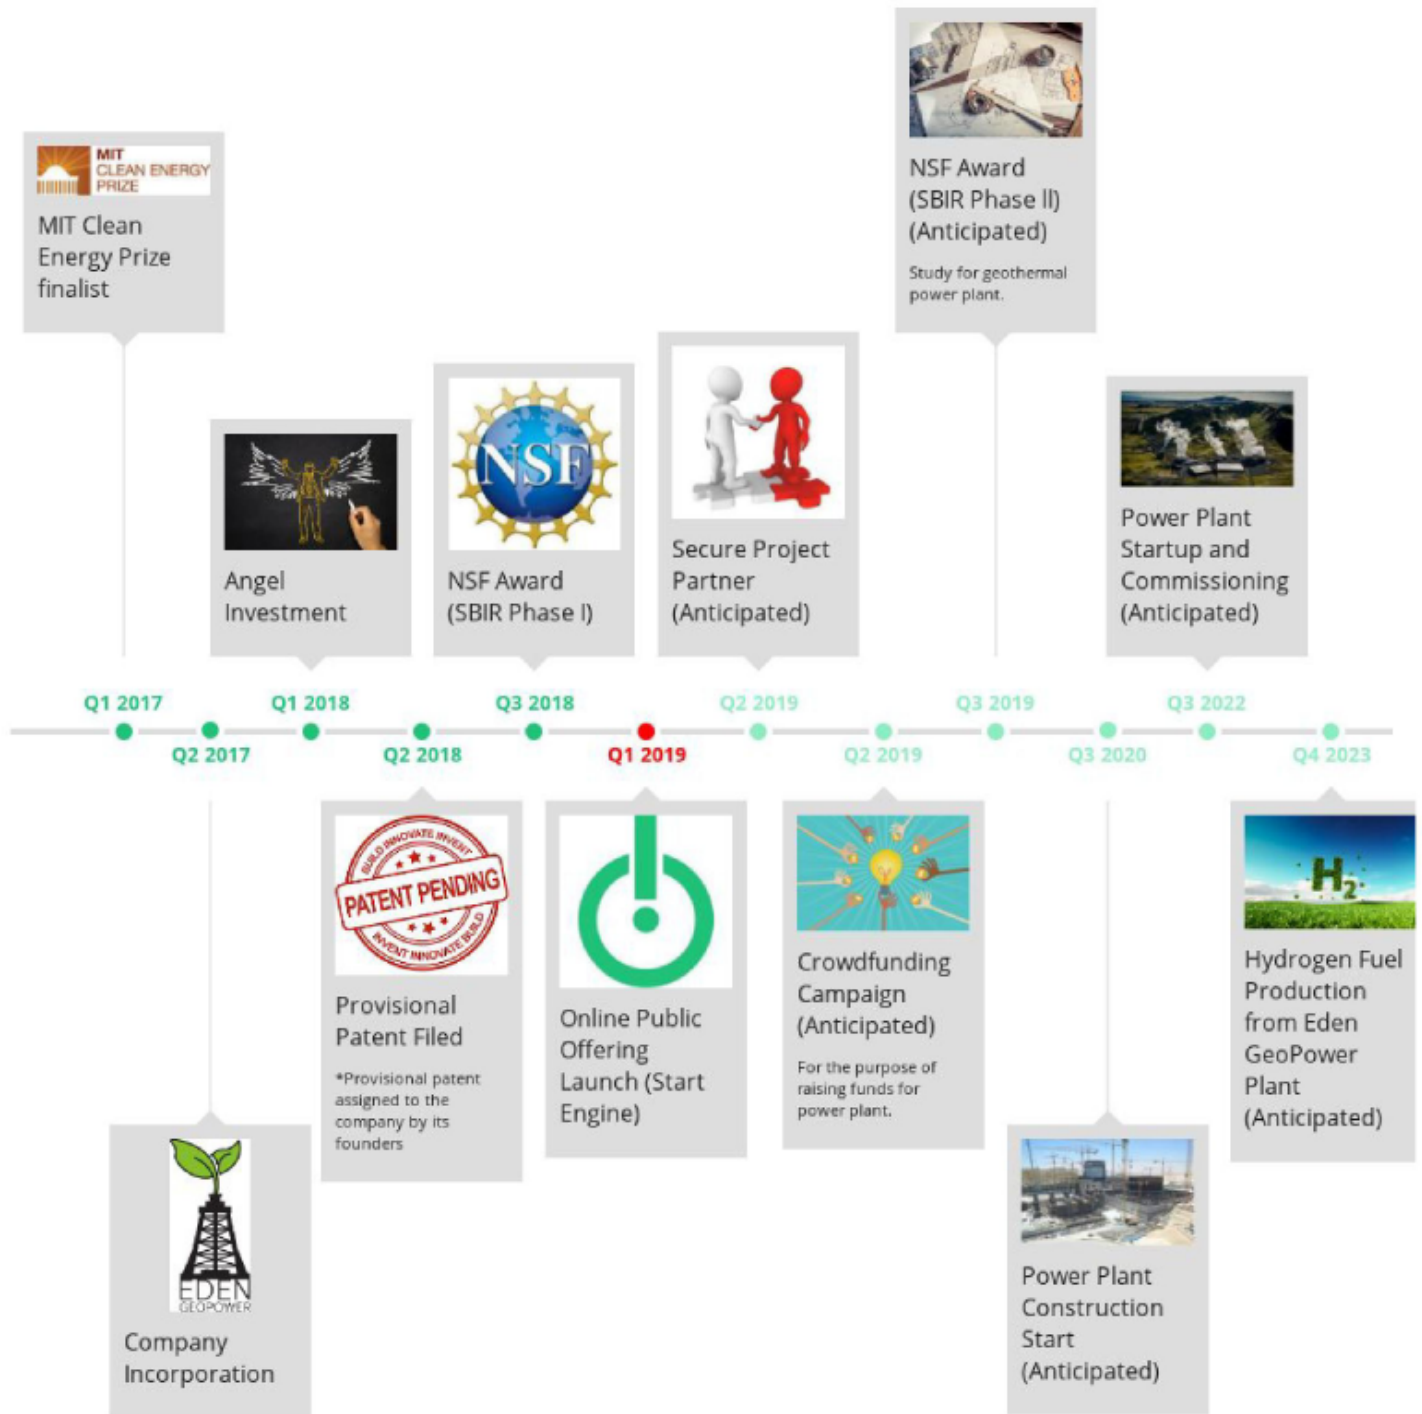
MIT CLEAN ENERGY PRIZE

MIT Clean Energy Prize finalist

Q1 2017

Q2 2017

EDEN GEOPOWER

Company Incorporation

Angel Investment

Q1 2018

Q2 2018

BUILD INNOVATE INVENT
PATENT PENDING
INVENT INNOVATE BUILD

Provisional Patent Filed

*Provisional patent assigned to the company by its founders

NSF

NSF Award (SBIR Phase I)

Q3 2018

Q1 2019

Online Public Offering Launch (Start Engine)

Secure Project Partner (Anticipated)

Q2 2019

Q2 2019

Crowdfunding Campaign (Anticipated)

For the purpose of raising funds for power plant.

NSF Award (SBIR Phase II) (Anticipated)

Study for geothermal power plant.

Q3 2019

Q3 2020

Power Plant Construction Start (Anticipated)

Power Plant Startup and Commissioning (Anticipated)

Q3 2022

Q4 2023

$H_2$

Hydrogen Fuel Production from Eden GeoPower Plant (Anticipated)